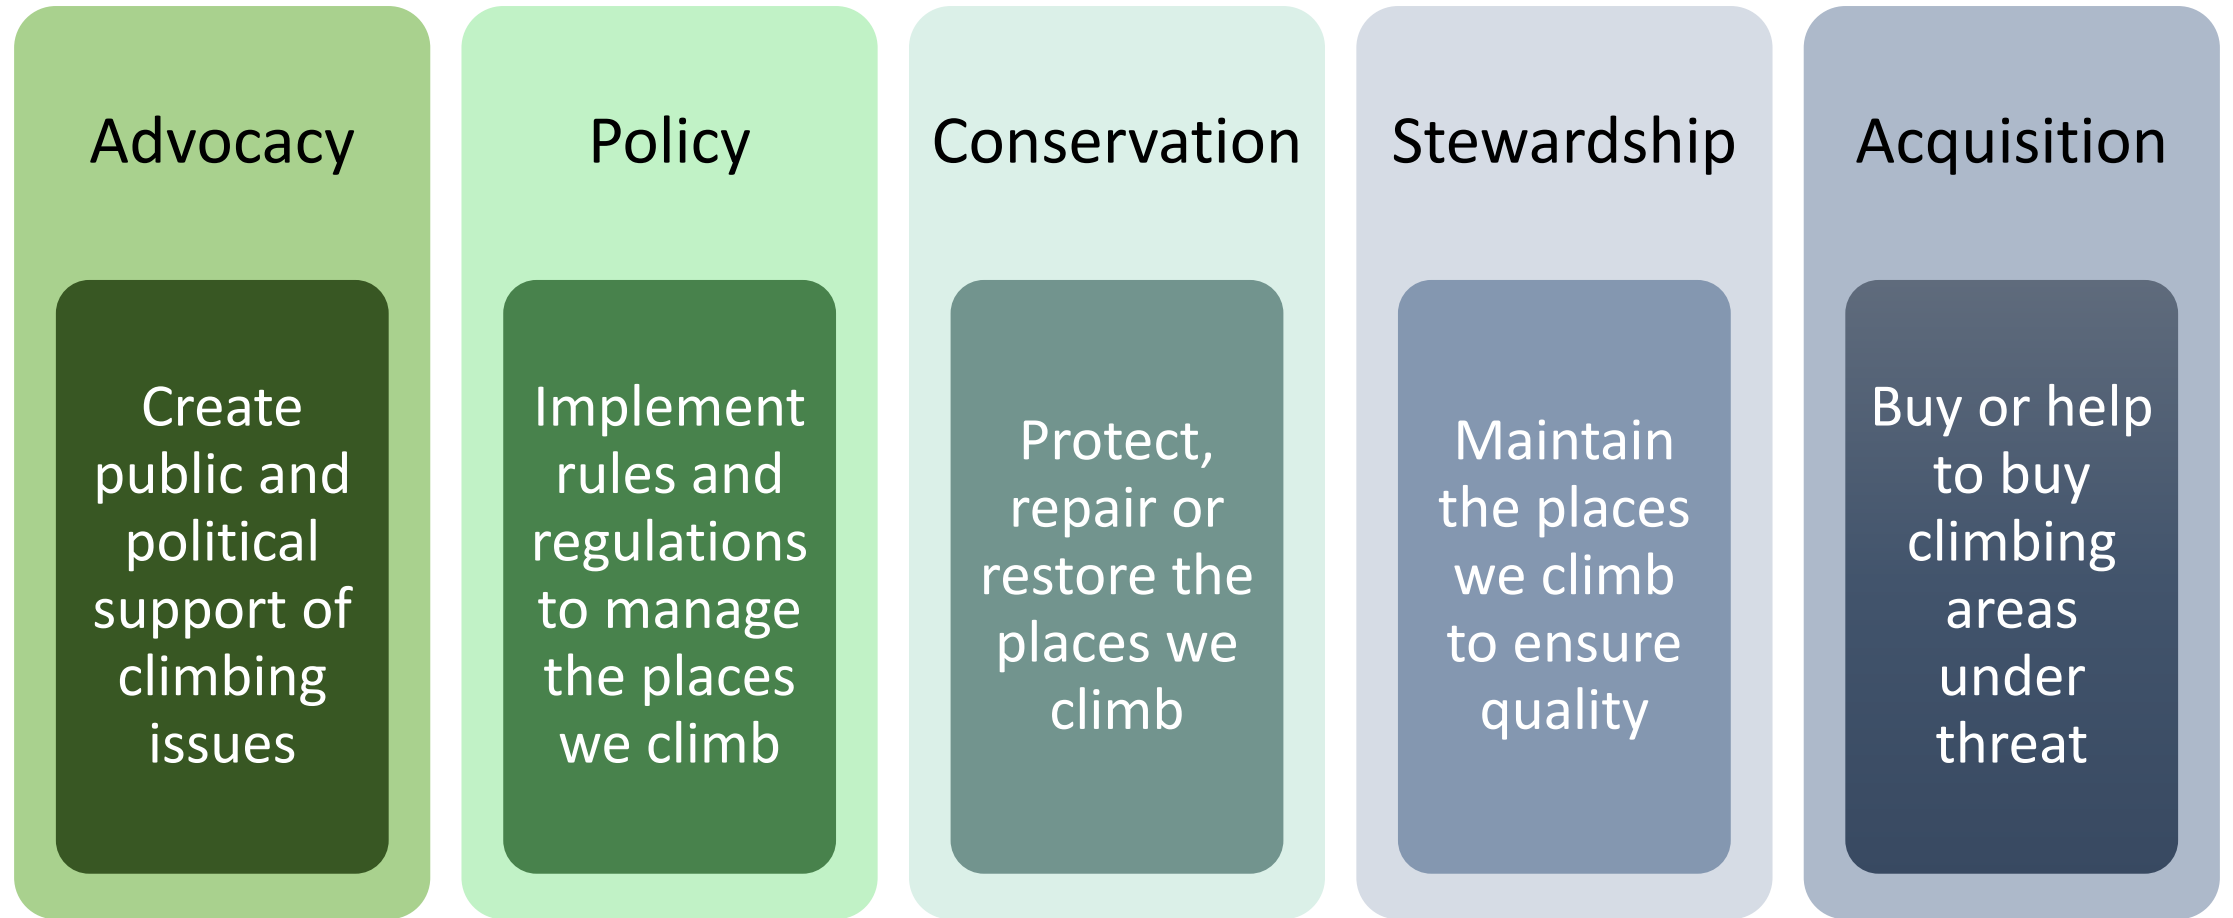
Advocacy

Create public and political support of climbing issues

Policy

Implement rules and regulations to manage the places we climb

Conservation

Protect, repair or restore the places we climb

Stewardship

Maintain the places we climb to ensure quality

Acquisition

Buy or help to buy climbing areas under threat